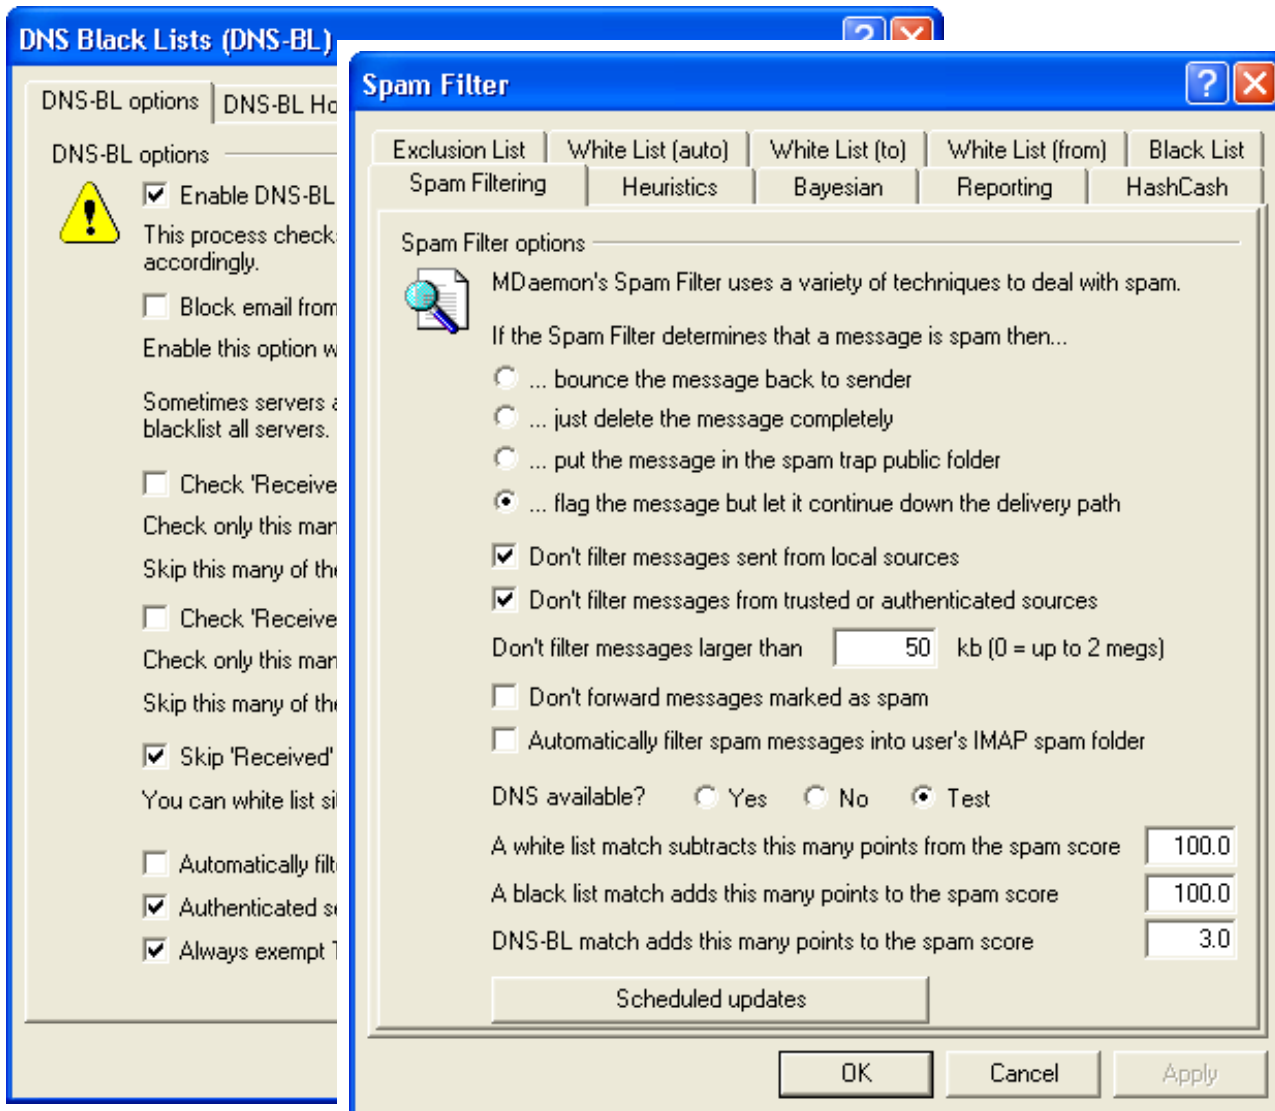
DNS Black Lists (DNS-BL)

DNS-BL options | DNS-BL Ho

DNS-BL options

Enable DNS-BL

This process check accordingly.

Block email from

Enable this option w

Sometimes servers blacklist all servers.

Check 'Receive

Check only this man

Skip this many of th

Check 'Receive

Check only this man

Skip this many of th

Skip 'Received'

You can white list si

Automatically filt

Authenticated s

Always exempt

Spam Filter

Exclusion List | White List (auto) | White List (to) | White List (from) | Black List

Spam Filtering | Heuristics | Bayesian | Reporting | HashCash

Spam Filter options

MDaemon's Spam Filter uses a variety of techniques to deal with spam.

If the Spam Filter determines that a message is spam then...

... bounce the message back to sender

... just delete the message completely

... put the message in the spam trap public folder

... flag the message but let it continue down the delivery path

Don't filter messages sent from local sources

Don't filter messages from trusted or authenticated sources

Don't filter messages larger than 50 kb (0 = up to 2 megs)

Don't forward messages marked as spam

Automatically filter spam messages into user's IMAP spam folder

DNS available? Yes No Test

A white list match subtracts this many points from the spam score 100.0

A black list match adds this many points to the spam score 100.0

DNS-BL match adds this many points to the spam score 3.0

Scheduled updates

OK Cancel Apply